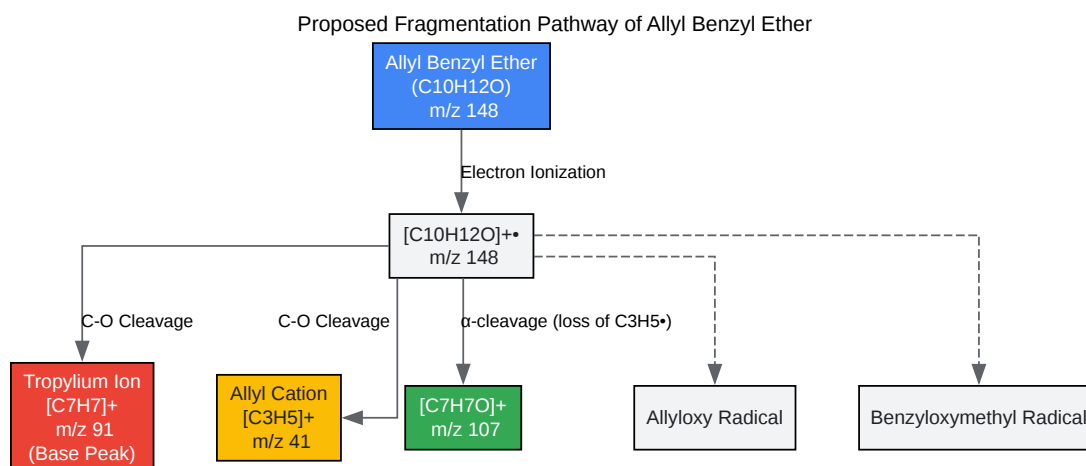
Proposed Fragmentation Pathway of Allyl Benzyl Ether

Allyl Benzyl Ether
(C10H12O)
m/z 148

Electron Ionization

[C10H12O]+•
m/z 148

C-O Cleavage

C-O Cleavage

α-cleavage (loss of C3H5•)

Tropylium Ion
[C7H7]+
m/z 91
(Base Peak)

Allyl Cation
[C3H5]+
m/z 41

[C7H7O]+
m/z 107

Allyloxy Radical

Benzyloxymethyl Radical